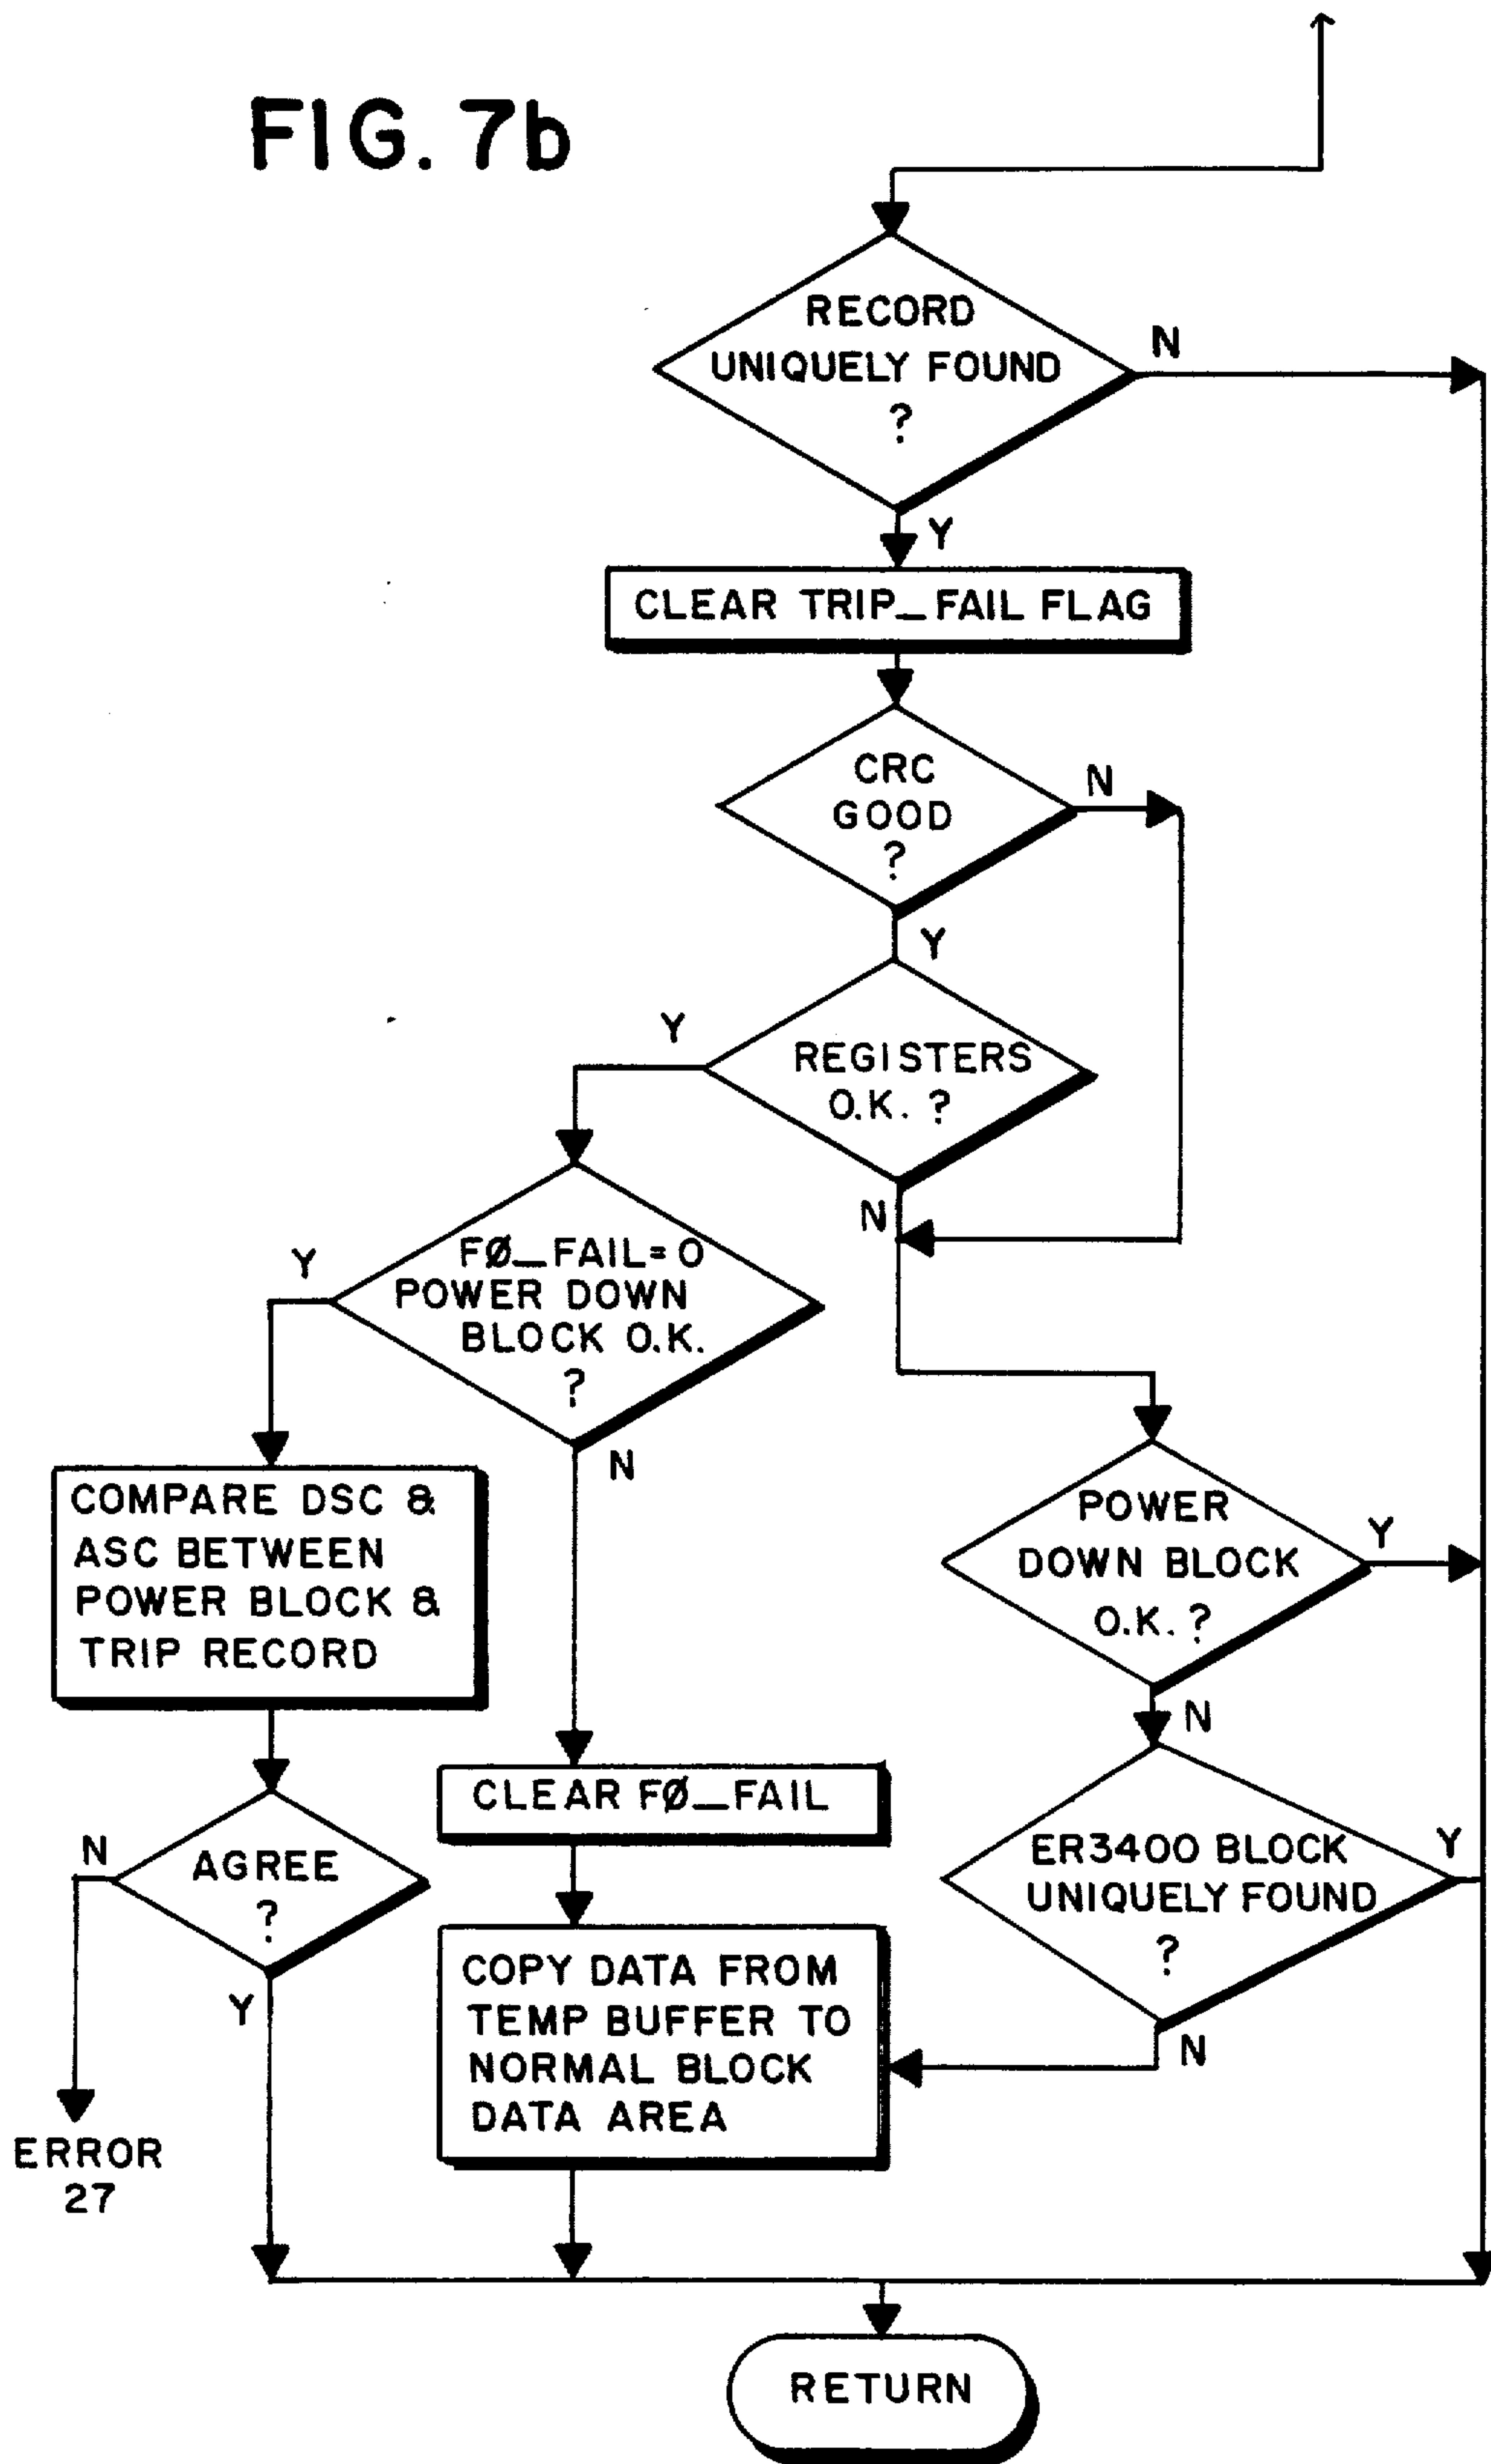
FIG. 7b

RECORD UNIQUELY FOUND ?

N

Y

CLEAR TRIP_FAIL FLAG

CRC GOOD ?

N

Y

Y

REGISTERS O.K. ?

N

Y

FØ_FAIL=0 POWER DOWN BLOCK O.K. ?

N

COMPARE DSC & ASC BETWEEN POWER BLOCK & TRIP RECORD

POWER DOWN BLOCK O.K. ?

Y

N

N

AGREE ?

Y

ERROR 27

CLEAR FØ_FAIL

ER3400 BLOCK UNIQUELY FOUND ?

Y

N

COPY DATA FROM TEMP BUFFER TO NORMAL BLOCK DATA AREA

RETURN